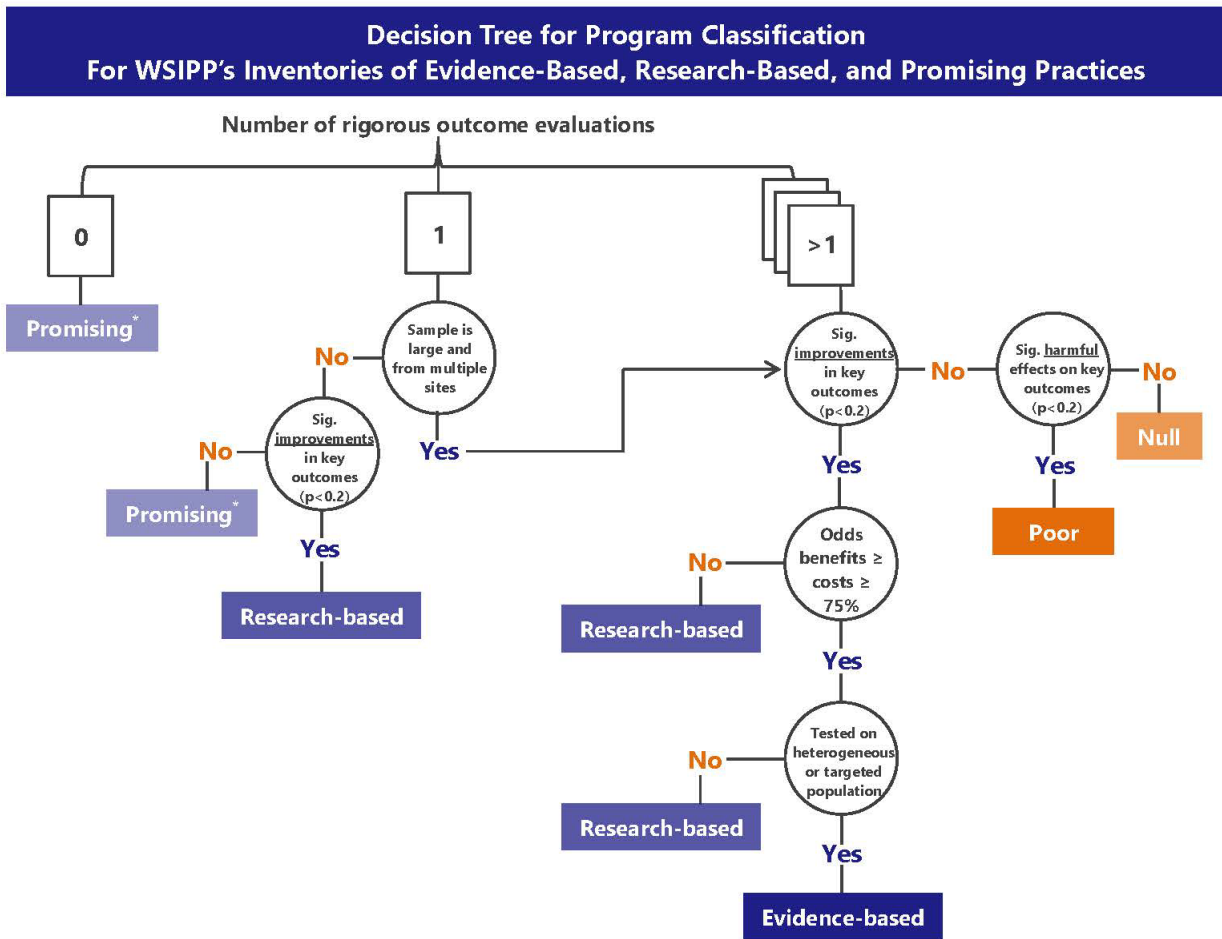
Decision Tree for Program Classification
For WSIPP's Inventories of Evidence-Based, Research-Based, and Promising Practices

Number of rigorous outcome evaluations

0

Promising*

1

Sample is large and from multiple sites

No

Sig. improvements in key outcomes (p<0.2)

No

Promising*

Yes

Research-based

Yes

>1

Sig. improvements in key outcomes (p<0.2)

No

Sig. harmful effects on key outcomes (p<0.2)

No

Null

Yes

Poor

Yes

Odds benefits ≥ costs ≥ 75%

No

Research-based

Yes

Tested on heterogeneous or targeted population

No

Research-based

Yes

Evidence-based